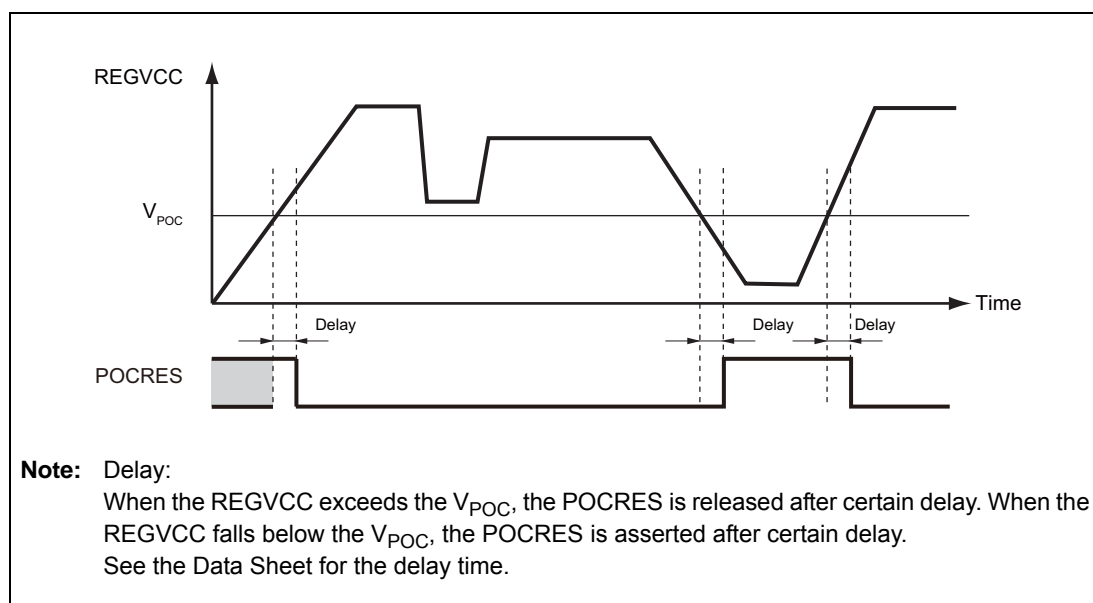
REGVCC

$V_{POC}$

Time

Delay

Delay

Delay

POCRES

**Note:** Delay:
When the REGVCC exceeds the $V_{POC}$, the POCRES is released after certain delay. When the REGVCC falls below the $V_{POC}$, the POCRES is asserted after certain delay.
See the Data Sheet for the delay time.